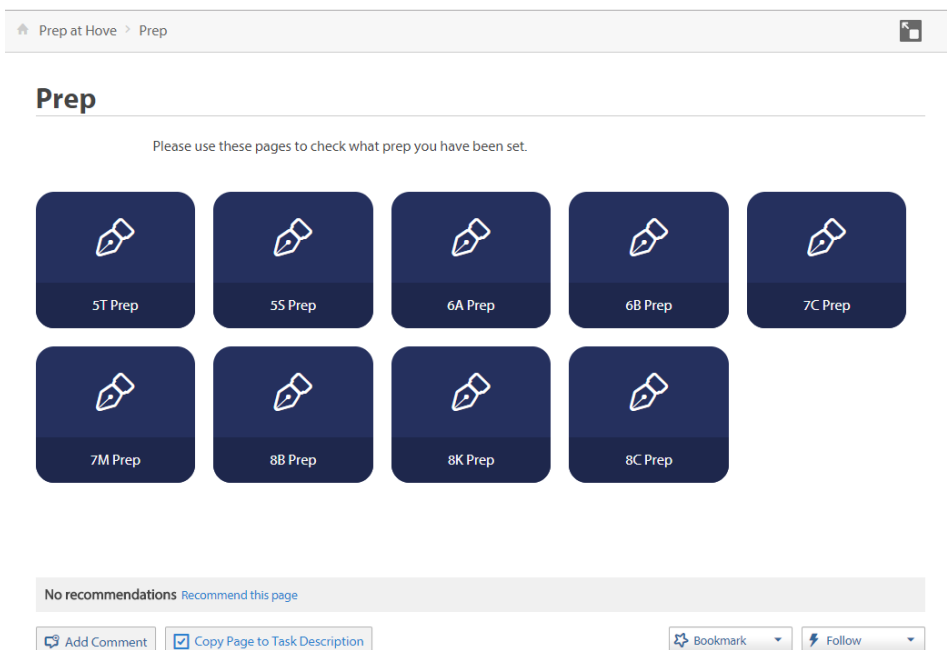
Prep at Hove > Prep

Prep

Please use these pages to check what prep you have been set.

5T Prep

5S Prep

6A Prep

6B Prep

7C Prep

7M Prep

8B Prep

8K Prep

8C Prep

No recommendations Recommend this page

Add Comment

Copy Page to Task Description

Bookmark

Follow